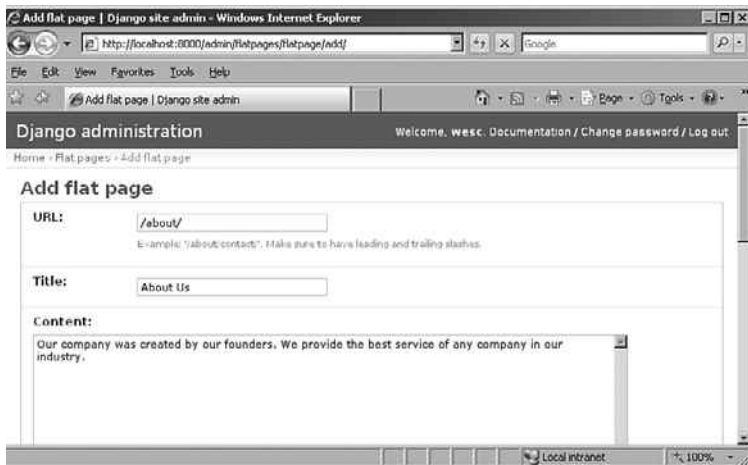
Add flat page | Django site admin - Windows Internet Explorer

http://localhost:8000/admin/flatpages/flatpage/add/

Google

File Edit View Favorites Tools Help

Add flat page | Django site admin

Page Tools

Django administration

Welcome, wesc. Documentation / Change password / Log out

Home › Flat pages › Add flat page

Add flat page

URL: /about/

Example: '/about/contact/'. Make sure to have leading and trailing slashes.

Title: About Us

Content:

Our company was created by our founders. We provide the best service of any company in our industry.

Local intranet

100%